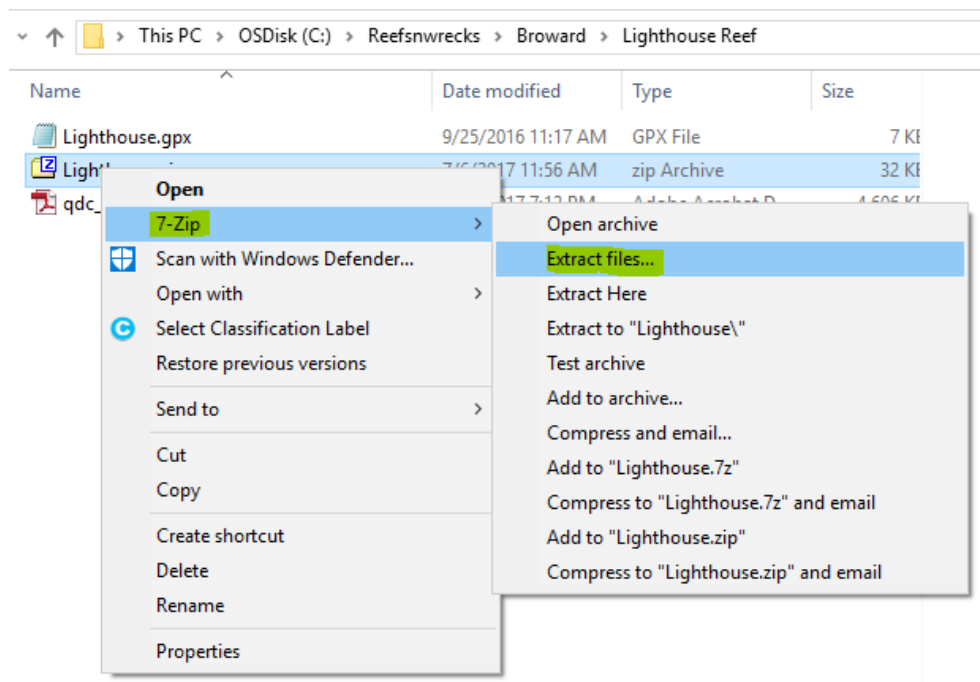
This PC > OSDisk (C:) > Reefsnwrecks > Broward > Lighthouse Reef

| Name | Date modified | Type | Size |
|---|---|---|---|
| Lighthouse.gpx | 9/25/2016 11:17 AM | GPX File | 7 K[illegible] |
| Ligh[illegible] | 7/6/2017 11:56 AM | zip Archive | 32 K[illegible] |
| qdc_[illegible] | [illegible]017 7:12 PM | Adobe Acrobat D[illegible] | 4,606 K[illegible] |

Open
7-Zip
Scan with Windows Defender...
Open with
Select Classification Label
Restore previous versions
Send to
Cut
Copy
Create shortcut
Delete
Rename
Properties

Open archive
Extract files...
Extract Here
Extract to "Lighthouse\"
Test archive
Add to archive...
Compress and email...
Add to "Lighthouse.7z"
Compress to "Lighthouse.7z" and email
Add to "Lighthouse.zip"
Compress to "Lighthouse.zip" and email